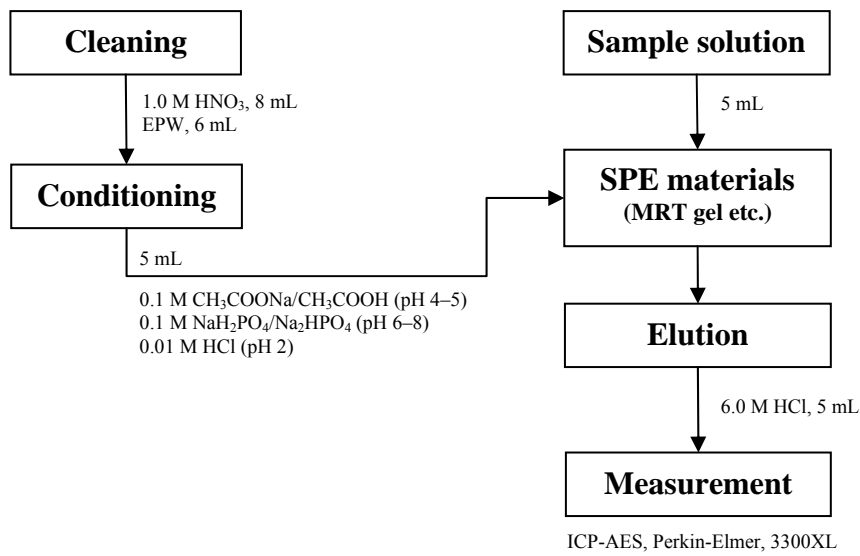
Cleaning

1.0 M $HNO_3$, 8 mL
EPW, 6 mL

Conditioning

5 mL

0.1 M $CH_3COONa/CH_3COOH$ (pH 4–5)
0.1 M $NaH_2PO_4/Na_2HPO_4$ (pH 6–8)
0.01 M HCl (pH 2)

Sample solution

5 mL

SPE materials
(MRT gel etc.)

Elution

6.0 M HCl, 5 mL

Measurement

ICP-AES, Perkin-Elmer, 3300XL